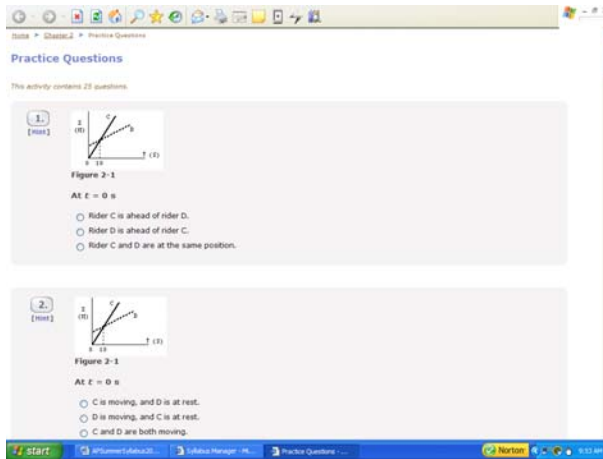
Home ▸ Chapter 2 ▸ Practice Questions

Practice Questions

This activity contains 25 questions.

1.
[Hint]

C
D
x (ft)
t (s)
0 10

Figure 2-1

At $t = 0$ s

Rider C is ahead of rider D.
Rider D is ahead of rider C.
Rider C and D are at the same position.

2.
[Hint]

C
D
x (ft)
t (s)
0 10

Figure 2-1

At $t = 0$ s

C is moving, and D is at rest.
D is moving, and C is at rest.
C and D are both moving.

start
APSummerSyllabus20...
Syllabus Manager - Mi...
Practice Questions - ...
Norton
9:13 AM